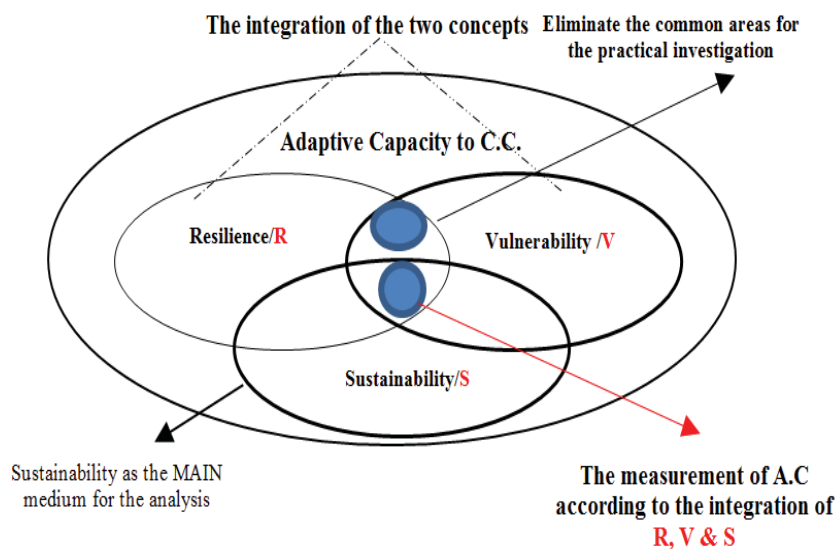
The integration of the two concepts

Eliminate the common areas for the practical investigation

Adaptive Capacity to C.C.

Resilience/R

Vulnerability /V

Sustainability/S

Sustainability as the MAIN medium for the analysis

The measurement of A.C according to the integration of R, V & S